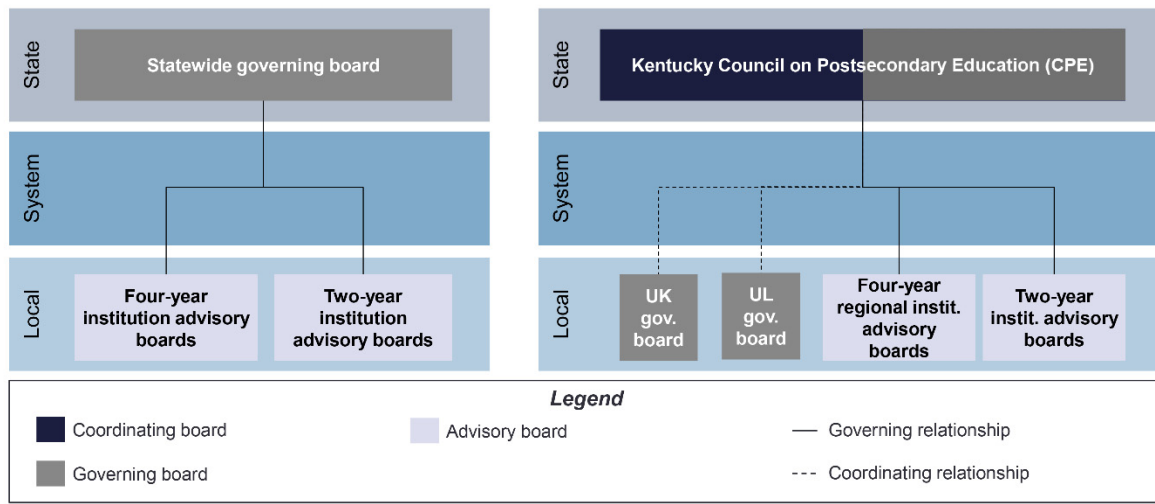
State

Statewide governing board

System

Local

Four-year institution advisory boards

Two-year institution advisory boards

State

Kentucky Council on Postsecondary Education (CPE)

System

Local

UK gov. board

UL gov. board

Four-year regional instit. advisory boards

Two-year instit. advisory boards

Legend

Coordinating board

Governing board

Advisory board

Governing relationship

Coordinating relationship